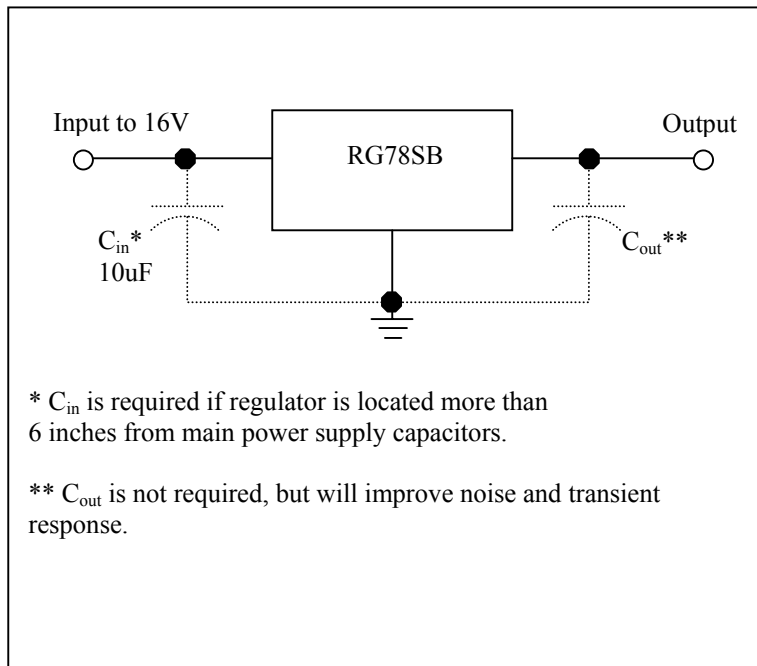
Input to 16V

RG78SB

Output

$C_{in}$*
10uF

$C_{out}$**

* $C_{in}$ is required if regulator is located more than 6 inches from main power supply capacitors.

** $C_{out}$ is not required, but will improve noise and transient response.